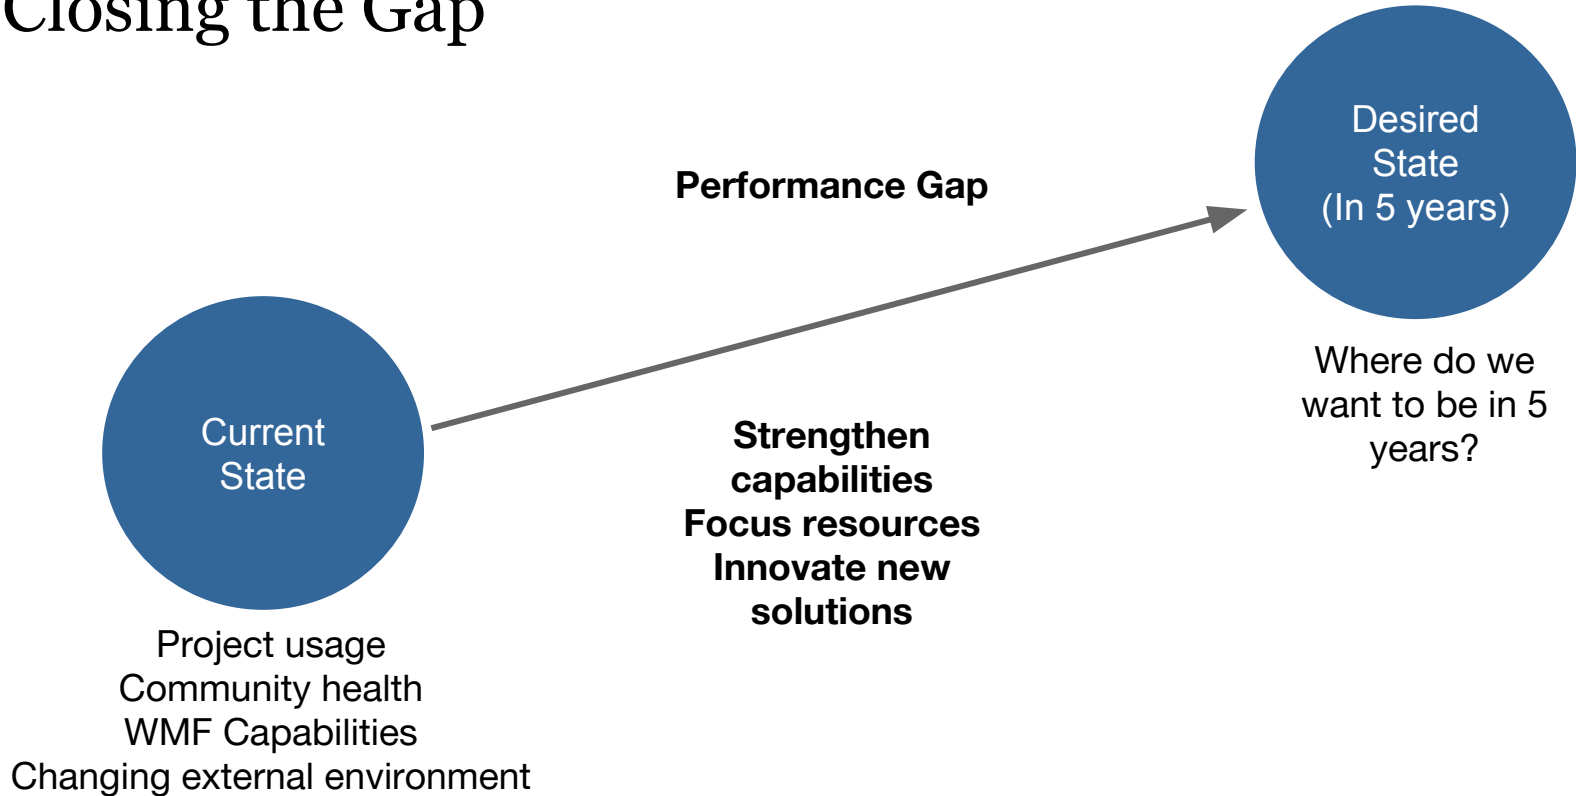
Closing the Gap

Performance Gap

Desired State (In 5 years)

Where do we want to be in 5 years?

Current State

Strengthen capabilities
Focus resources
Innovate new solutions

Project usage
Community health
WMF Capabilities
Changing external environment